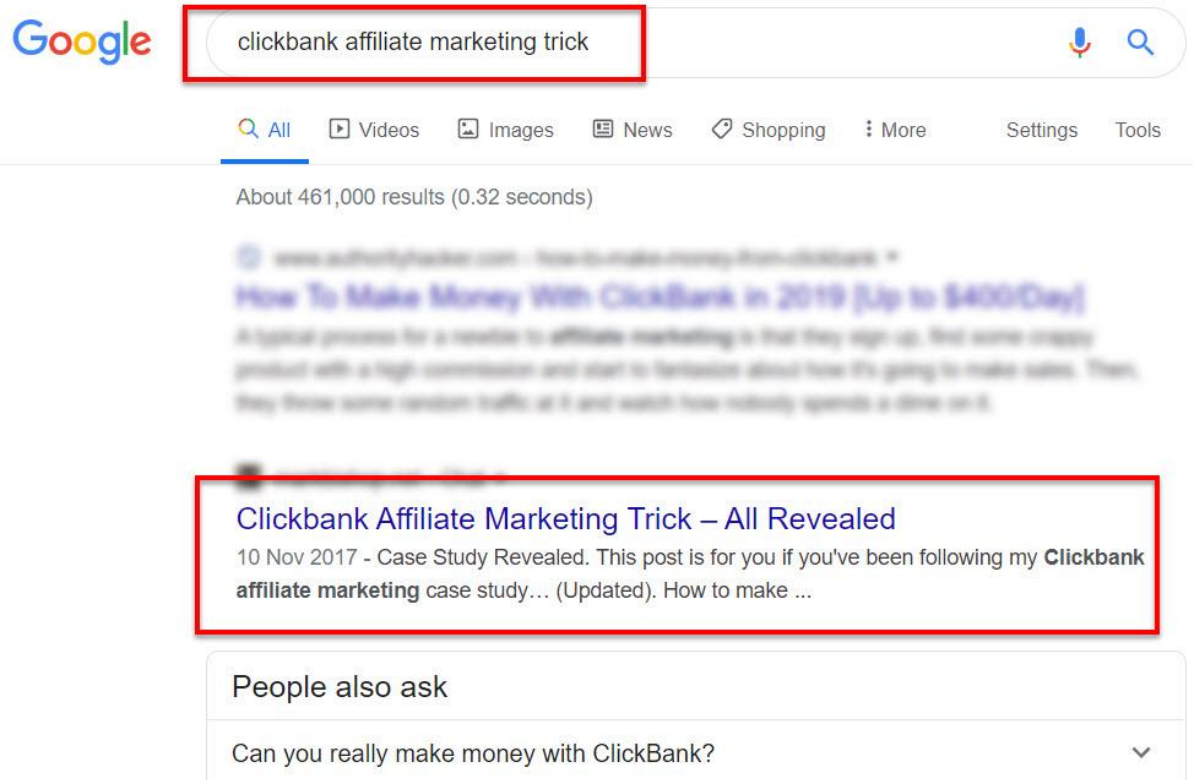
Google

clickbank affiliate marketing trick

All Videos Images News Shopping More Settings Tools

About 461,000 results (0.32 seconds)

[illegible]

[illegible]

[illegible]

Clickbank Affiliate Marketing Trick – All Revealed

10 Nov 2017 - Case Study Revealed. This post is for you if you've been following my **Clickbank affiliate marketing** case study… (Updated). How to make ...

People also ask

Can you really make money with ClickBank?